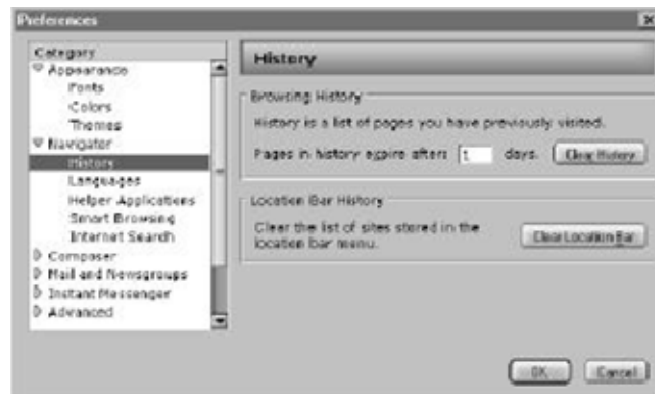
Preferences

Category
Appearance
Fonts
Colors
Themes
Navigator
History
Languages
Helper Applications
Smart Browsing
Internet Search
Composer
Mail and Newsgroups
Instant Messenger
Advanced

History

Browsing History
History is a list of pages you have previously visited.
Pages in history expire after 1 days. Clear History

Location Bar History
Clear the list of sites stored in the location bar menu.
Clear Location Bar

OK Cancel